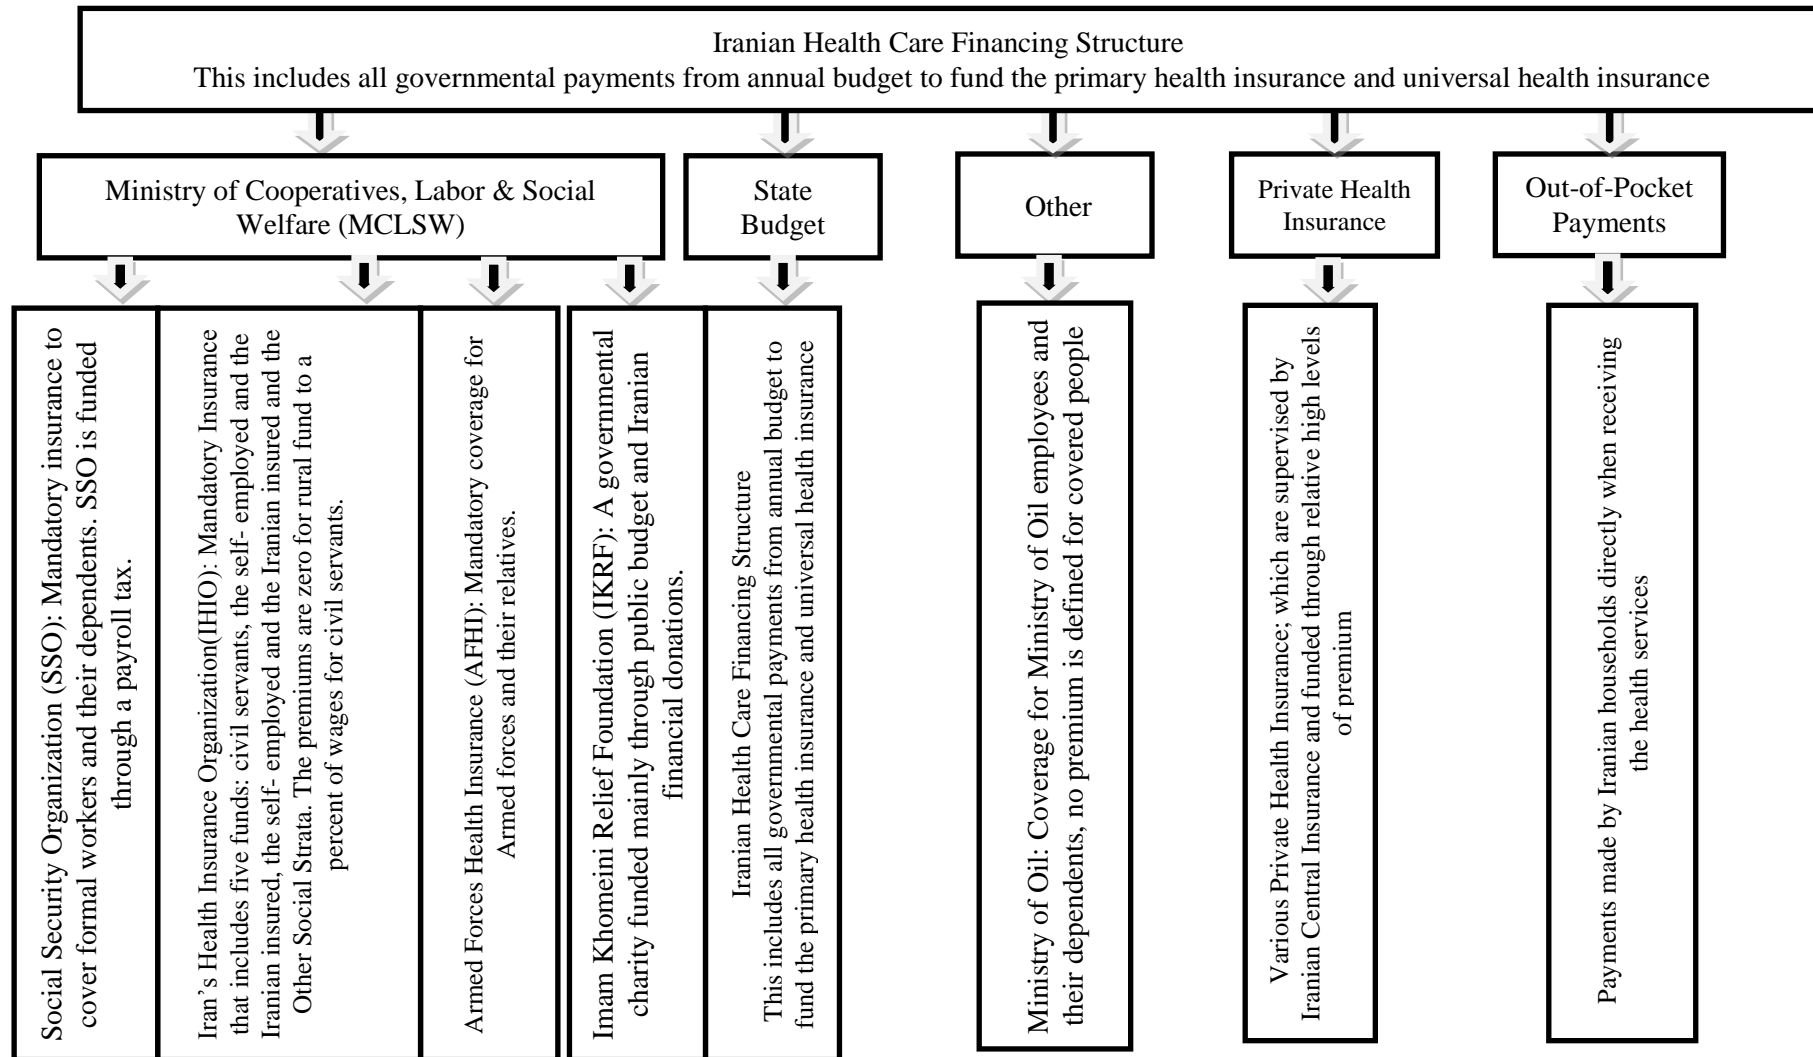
Iranian Health Care Financing Structure
This includes all governmental payments from annual budget to fund the primary health insurance and universal health insurance

Ministry of Cooperatives, Labor & Social Welfare (MCLSW)

State Budget

Other

Private Health Insurance

Out-of-Pocket Payments

Social Security Organization (SSO): Mandatory insurance to cover formal workers and their dependents. SSO is funded through a payroll tax.

Iran's Health Insurance Organization(IHIO): Mandatory Insurance that includes five funds: civil servants, the self- employed and the Iranian insured, the self- employed and the Iranian insured and the Other Social Strata. The premiums are zero for rural fund to a percent of wages for civil servants.

Armed Forces Health Insurance (AFHI): Mandatory coverage for Armed forces and their relatives.

Imam Khomeini Relief Foundation (IKRF): A governmental charity funded mainly through public budget and Iranian financial donations.

Iranian Health Care Financing Structure
This includes all governmental payments from annual budget to fund the primary health insurance and universal health insurance

Ministry of Oil: Coverage for Ministry of Oil employees and their dependents, no premium is defined for covered people

Various Private Health Insurance; which are supervised by Iranian Central Insurance and funded through relative high levels of premium

Payments made by Iranian households directly when receiving the health services